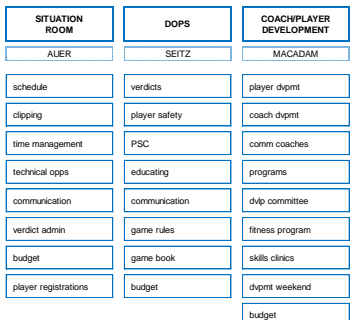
SITUATION ROOM

AUER

schedule

clipping

time management

technical opps

communication

verdict admin

budget

player registrations

DOPS

SEITZ

verdicts

player safety

PSC

educating

communication

game rules

game book

budget

COACH/PLAYER DEVELOPMENT

MACADAM

player dvpmt

coach dvpmt

comm coaches

programs

dvlp committee

fitness program

skills clinics

dvpmt weekend

budget